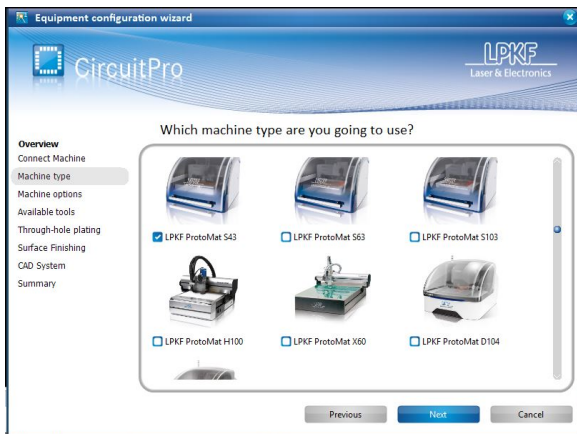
Equipment configuration wizard

CircuitPro

LPKF
Laser & Electronics

Overview
Connect Machine
Machine type
Machine options
Available tools
Through-hole plating
Surface Finishing
CAD System
Summary

Which machine type are you going to use?

LPKF ProtoMat S43
LPKF ProtoMat S63
LPKF ProtoMat S103
LPKF ProtoMat H100
LPKF ProtoMat X60
LPKF ProtoMat D104

Previous
Next
Cancel